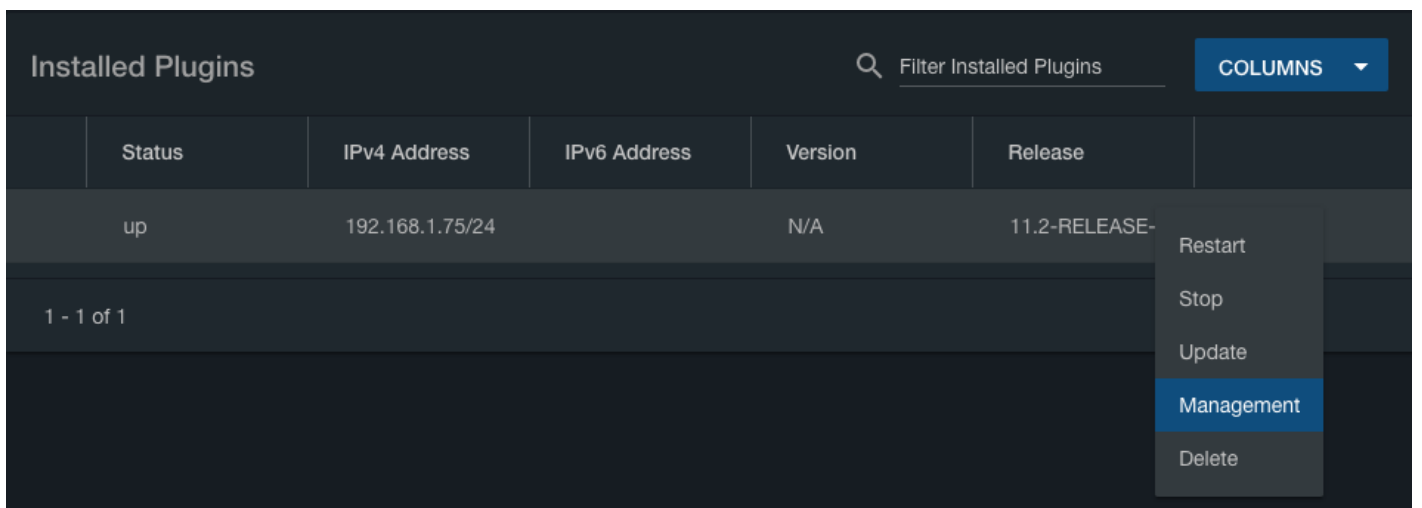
Installed Plugins

Filter Installed Plugins

COLUMNS

| | Status | IPv4 Address | IPv6 Address | Version | Release |
|---|---|---|---|---|---|
| | up | 192.168.1.75/24 | | N/A | 11.2-RELEASE- |

1 - 1 of 1

Restart
Stop
Update
Management
Delete